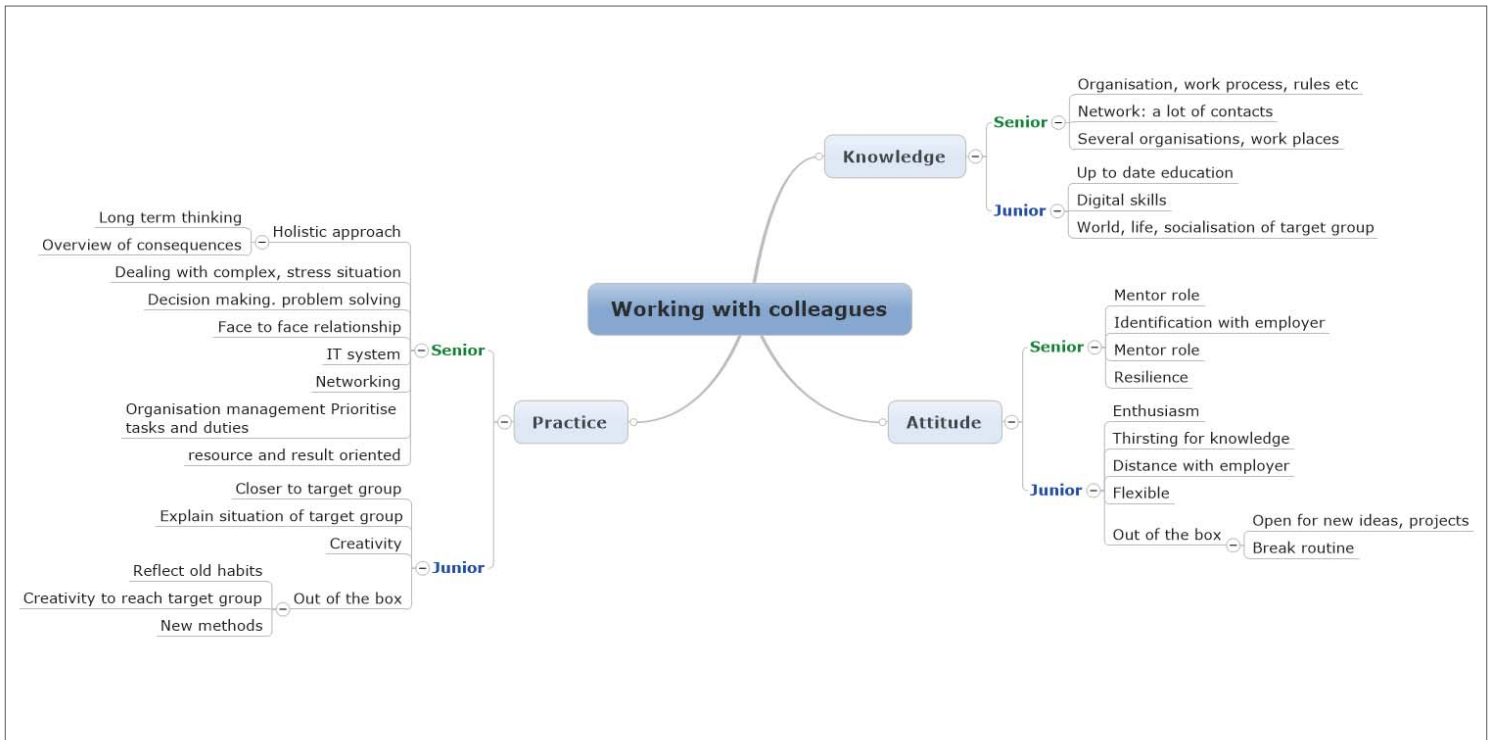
Working with colleagues

Knowledge

Senior

Organisation, work process, rules etc

Network: a lot of contacts

Several organisations, work places

Junior

Up to date education

Digital skills

World, life, socialisation of target group

Attitude

Senior

Mentor role

Identification with employer

Mentor role

Resilience

Junior

Enthusiasm

Thirsting for knowledge

Distance with employer

Flexible

Out of the box

Open for new ideas, projects

Break routine

Practice

Senior

Holistic approach

Long term thinking

Overview of consequences

Dealing with complex, stress situation

Decision making. problem solving

Face to face relationship

IT system

Networking

Organisation management Prioritise tasks and duties

resource and result oriented

Junior

Closer to target group

Explain situation of target group

Creativity

Out of the box

Reflect old habits

Creativity to reach target group

New methods